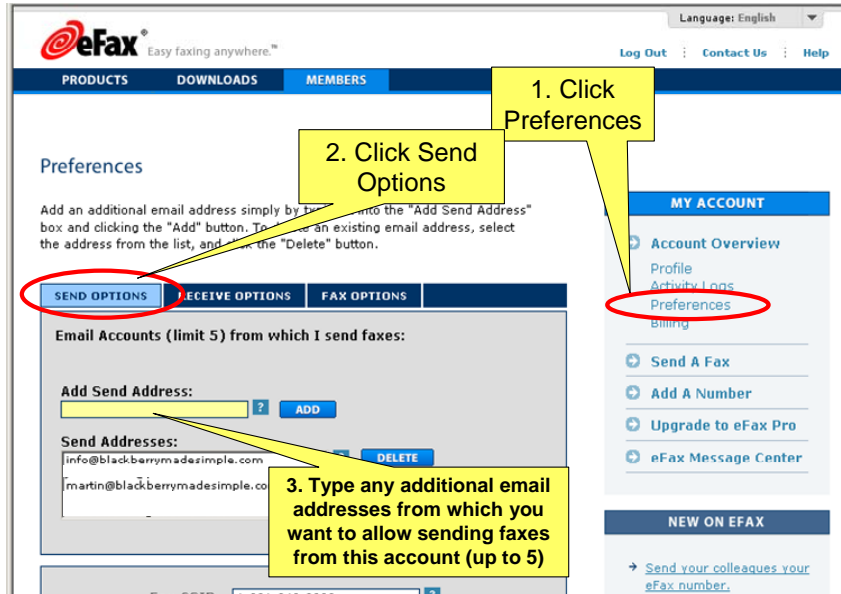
Language: English

eFax® Easy faxing anywhere.™

Log Out | Contact Us | Help

PRODUCTS DOWNLOADS MEMBERS

1. Click Preferences

2. Click Send Options

Preferences

Add an additional email address simply by ty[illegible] into the "Add Send Address" box and clicking the "Add" button. To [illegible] an existing email address, select the address from the list, and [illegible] the "Delete" button.

SEND OPTIONS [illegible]ECEIVE OPTIONS FAX OPTIONS

Email Accounts (limit 5) from which I send faxes:

Add Send Address:

? ADD

Send Addresses:

info@blackberrymadesimple.com

martin@blackberrymadesimple.co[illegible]

DELETE

3. Type any additional email addresses from which you want to allow sending faxes from this account (up to 5)

MY ACCOUNT

Account Overview

Profile

Activity Logs

Preferences

Billing

Send A Fax

Add A Number

Upgrade to eFax Pro

eFax Message Center

NEW ON EFAX

Send your colleagues your eFax number.